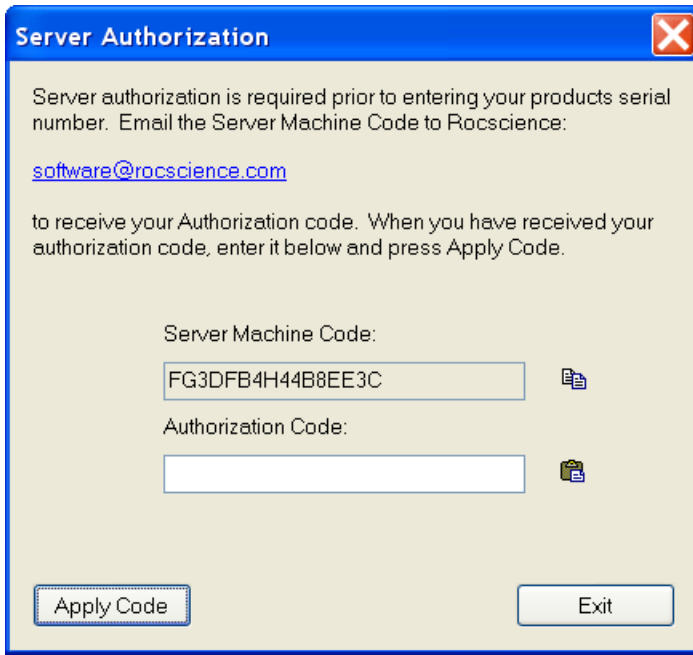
Server Authorization

Server authorization is required prior to entering your products serial number. Email the Server Machine Code to Rocscience:

software@rocscience.com

to receive your Authorization code. When you have received your authorization code, enter it below and press Apply Code.

Server Machine Code:

FG3DFB4H44B8EE3C

Authorization Code:

Apply Code

Exit